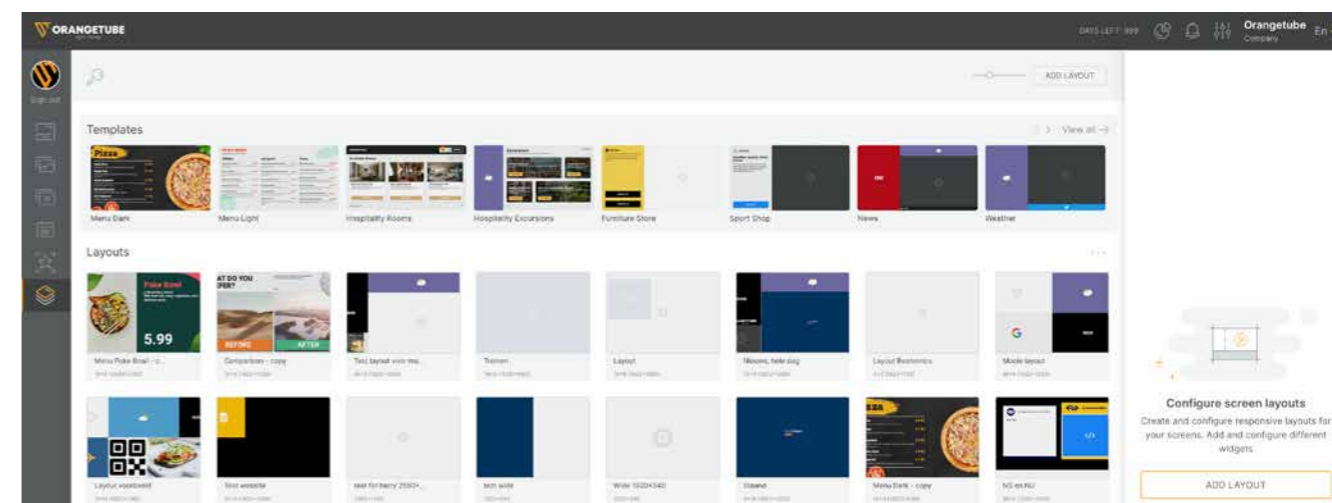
ORANGETUBE

DAYS LEFT: 999

Orangetube
Company

En

Sign out

ADD LAYOUT

Templates

View all →

Pizza

Menu Dark

Menu Light

Hospitality Rooms

Hospitality Excursions

Furniture Store

Sport Shop

News

Weather

Layouts

Poke Bowl

5.99

Menu Poke Bowl - c...

AT DO YOU
PER?

BEFORE

AFTER

Comparison - copy

Test layout voor me...

Tremen

Layout

Nieuws, hele dag

Layout Bostemics

Mode layout

Layout voorbeeld

Test website

test for harry 2560×...

tech wide

Wide 1920×540

Staand

Menu Dark - copy

NS en NU

Configure screen layouts

Create and configure responsive layouts for your screens. Add and configure different widgets

ADD LAYOUT